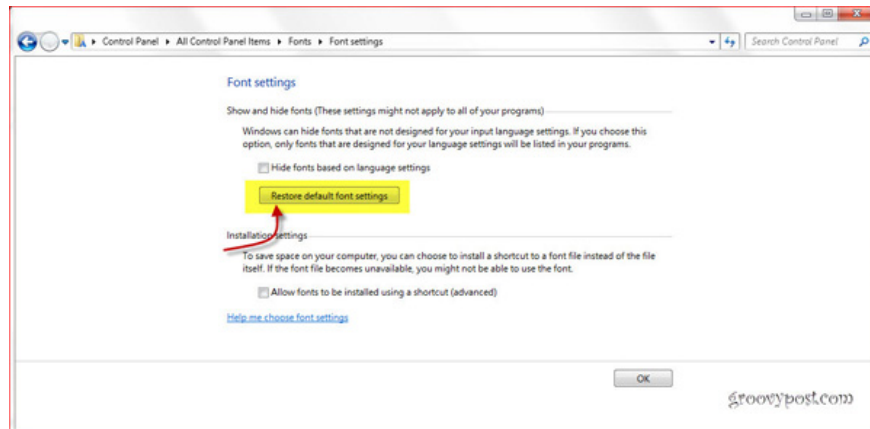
Control Panel ▸ All Control Panel Items ▸ Fonts ▸ Font settings

Search Control Panel

Font settings

Show and hide fonts (These settings might not apply to all of your programs)

Windows can hide fonts that are not designed for your input language settings. If you choose this option, only fonts that are designed for your language settings will be listed in your programs.

Hide fonts based on language settings

Restore default font settings

Installation settings

To save space on your computer, you can choose to install a shortcut to a font file instead of the file itself. If the font file becomes unavailable, you might not be able to use the font.

Allow fonts to be installed using a shortcut (advanced)

Help me choose font settings

OK

groovypost.com